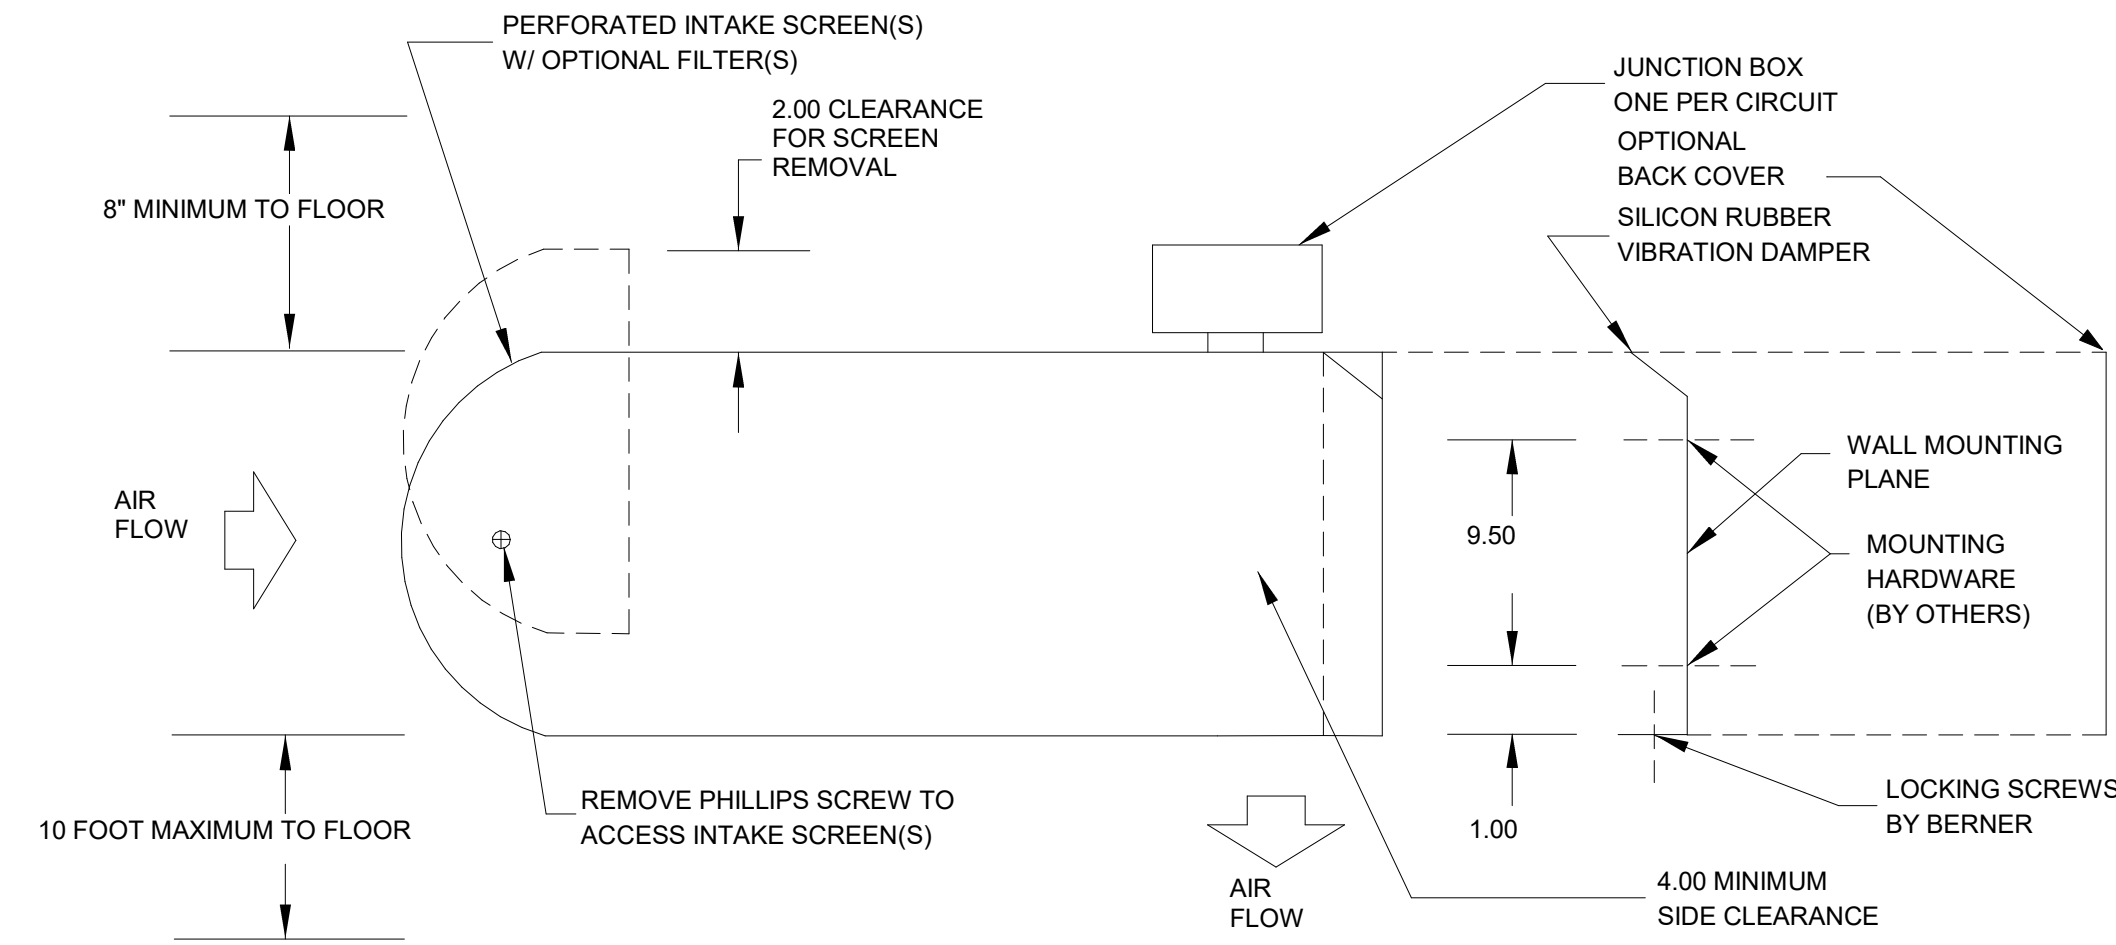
PERFORATED INTAKE SCREEN(S)
W/ OPTIONAL FILTER(S)

JUNCTION BOX
ONE PER CIRCUIT

2.00 CLEARANCE
FOR SCREEN
REMOVAL

OPTIONAL
BACK COVER

8" MINIMUM TO FLOOR

SILICON RUBBER
VIBRATION DAMPER

WALL MOUNTING
PLANE

AIR
FLOW

9.50

MOUNTING
HARDWARE
(BY OTHERS)

REMOVE PHILLIPS SCREW TO
ACCESS INTAKE SCREEN(S)

LOCKING SCREWS
BY BERNER

10 FOOT MAXIMUM TO FLOOR

1.00

AIR
FLOW

4.00 MINIMUM
SIDE CLEARANCE